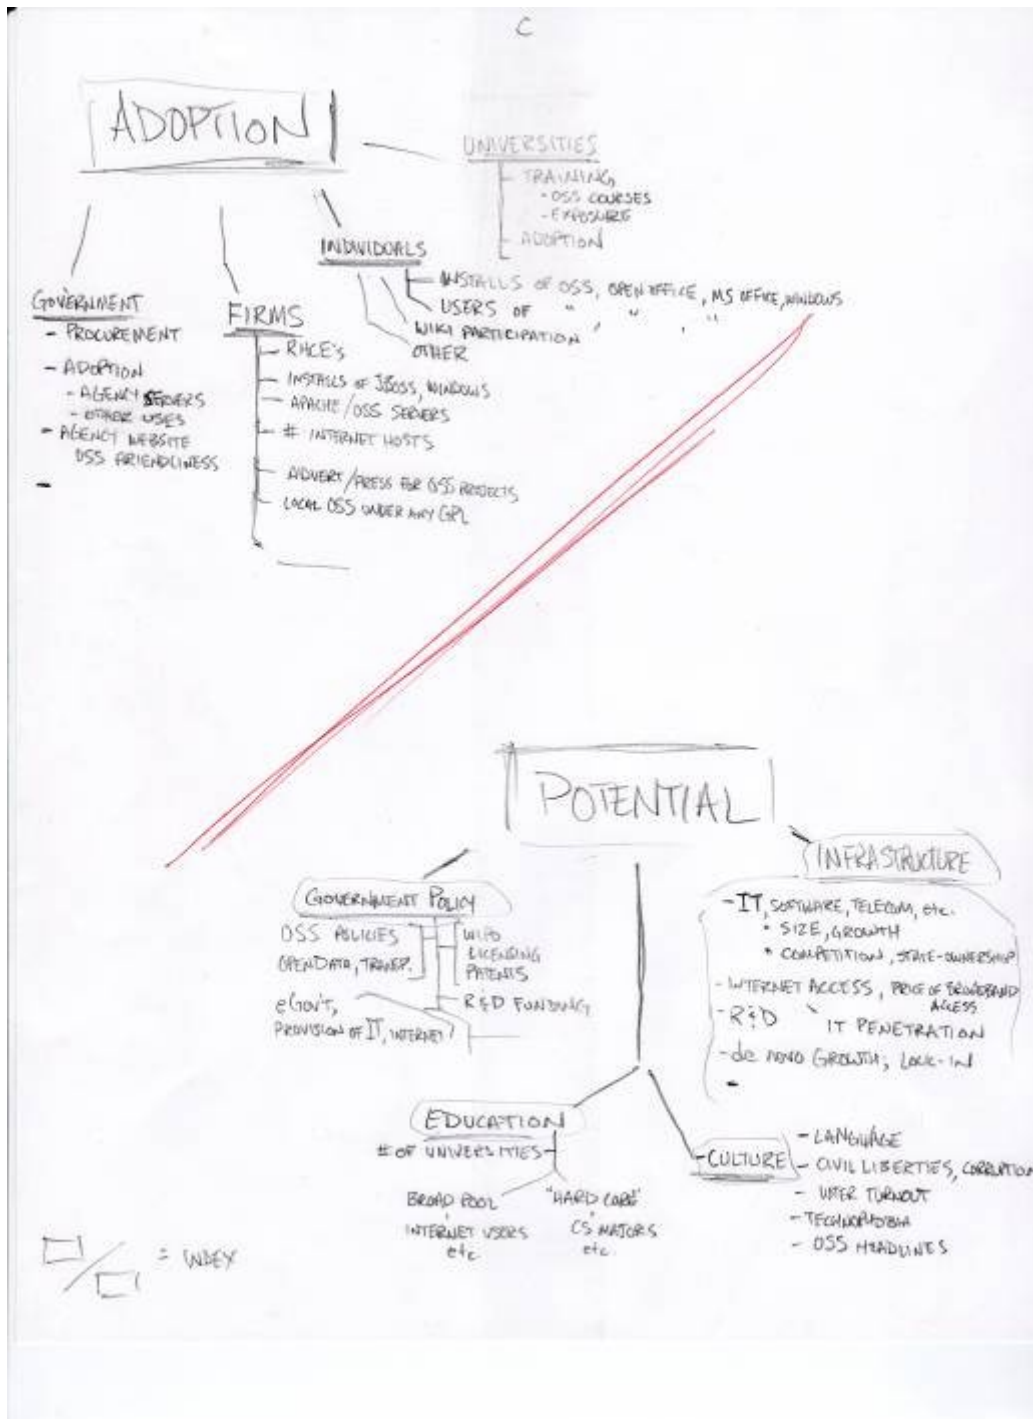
C

ADOPTION

UNIVERSITIES
- TRAINING
  - OSS COURSES
  - EXPOSURE
- ADOPTION

INDIVIDUALS
- INSTALLS OF OSS, OPEN OFFICE, MS OFFICE, WINDOWS
- USERS OF " " " "
- WIKI PARTICIPATION
- OTHER

GOVERNMENT
- PROCUREMENT
- ADOPTION
  - AGENCY SERVERS
  - OTHER USES
- AGENCY WEBSITE OSS FRIENDLINESS
-

FIRMS
- RHCE'S
- INSTALLS OF JBOSS, WINDOWS
- APACHE / OSS SERVERS
- # INTERNET HOSTS
- ADVERT / PRESS FOR OSS PRODUCTS
- LOCAL OSS UNDER ANY GPL

POTENTIAL

GOVERNMENT POLICY
OSS POLICIES
OPENDATA, TRANSP.
WIPO
LICENSING
PATENTS
R&D FUNDING
eGOV'T, PROVISION OF IT, INTERNET

INFRASTRUCTURE
- IT, SOFTWARE, TELECOM, etc.
  * SIZE, GROWTH
  * COMPETITION, STATE-OWNERSHIP
- INTERNET ACCESS, PRICE OF BROADBAND ACCESS
- R&D
IT PENETRATION
- de novo GROWTH; LOCK-IN
-

EDUCATION
# OF UNIVERSITIES
BROAD POOL
INTERNET USERS etc
"HARD CORE"
CS MAJORS etc

CULTURE
- LANGUAGE
- CIVIL LIBERTIES, CORRUPTION
- VOTER TURNOUT
- TECHNOPHOBIA
- OSS HEADLINES

$\frac{\square}{\square}$ = INDEX